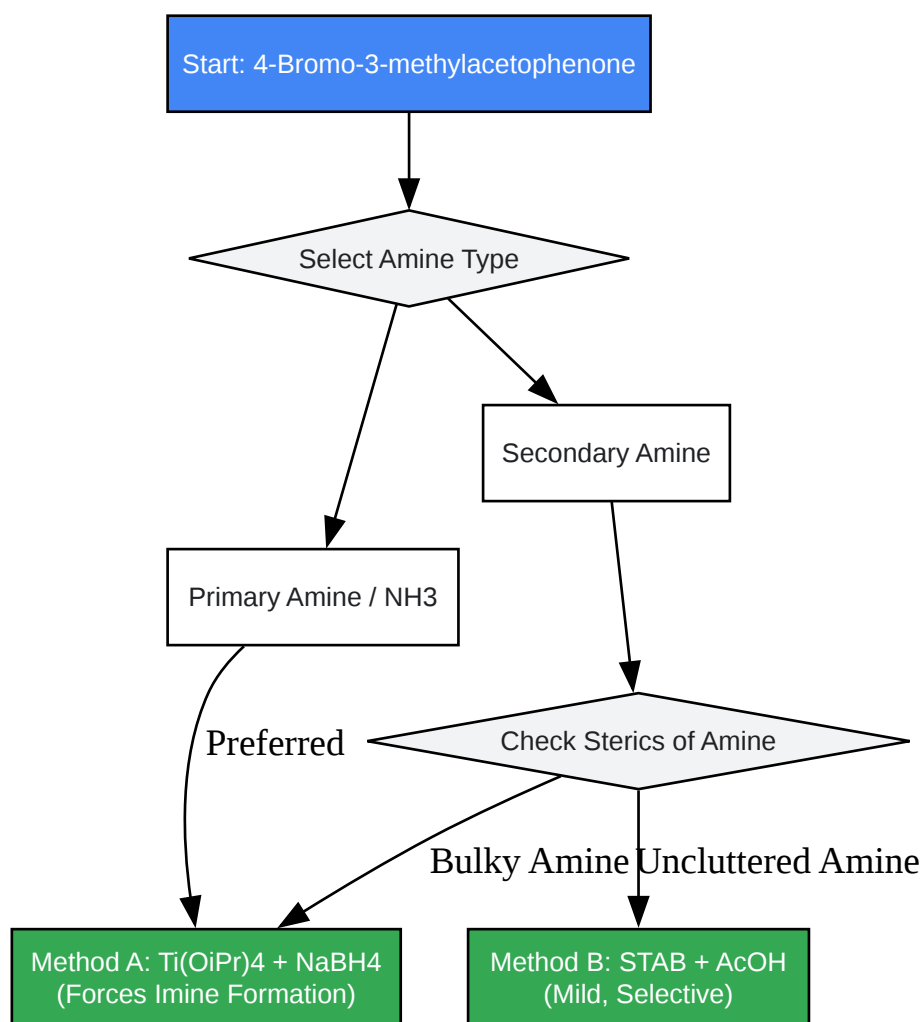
Start: 4-Bromo-3-methylacetophenone

Select Amine Type

Secondary Amine

Primary Amine / NH3

Preferred

Check Sterics of Amine

Bulky Amine

Uncluttered Amine

Method A: Ti(OiPr)4 + NaBH4 (Forces Imine Formation)

Method B: STAB + AcOH (Mild, Selective)